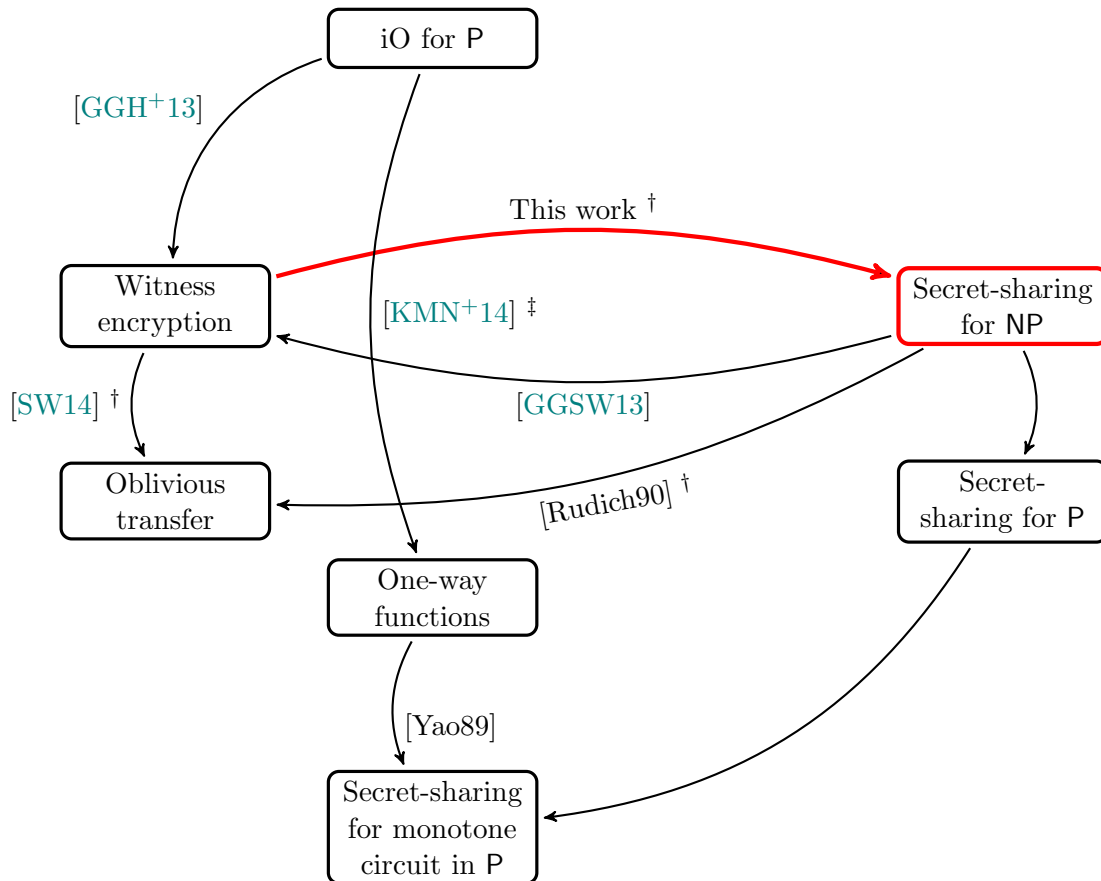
iO for P

[GGH$^+$13]

This work $^\dagger$

Witness encryption

[KMN$^+$14] $^\ddagger$

Secret-sharing for NP

[SW14] $^\dagger$

[GGSW13]

Oblivious transfer

[Rudich90] $^\dagger$

Secret-sharing for P

One-way functions

[Yao89]

Secret-sharing for monotone circuit in P